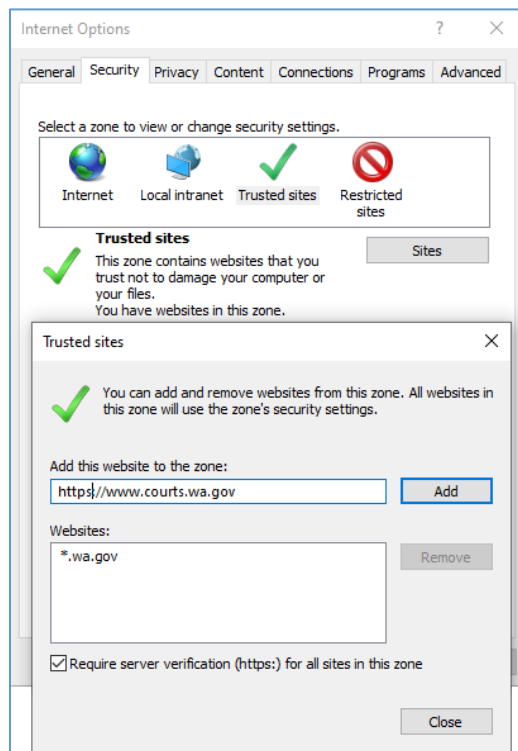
Internet Options ? ✕

General Security Privacy Content Connections Programs Advanced

Select a zone to view or change security settings.

Internet Local intranet Trusted sites Restricted sites

Trusted sites

This zone contains websites that you trust not to damage your computer or your files.
You have websites in this zone.

Sites

Trusted sites ✕

You can add and remove websites from this zone. All websites in this zone will use the zone's security settings.

Add this website to the zone:

https://www.courts.wa.gov

Add

Websites:

*.wa.gov

Remove

Require server verification (https:) for all sites in this zone

Close